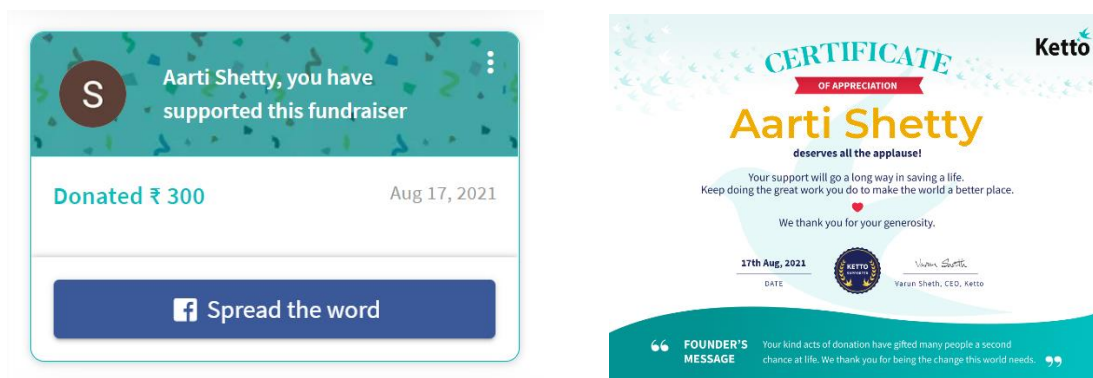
S

Aarti Shetty, you have supported this fundraiser

Donated ₹ 300

Aug 17, 2021

Spread the word

CERTIFICATE

OF APPRECIATION

Ketto

Aarti Shetty

deserves all the applause!

Your support will go a long way in saving a life. Keep doing the great work you do to make the world a better place.

We thank you for your generosity.

17th Aug, 2021

DATE

KETTO

Varun Sheth

Varun Sheth, CEO, Ketto

FOUNDER'S MESSAGE

Your kind acts of donation have gifted many people a second chance at life. We thank you for being the change this world needs.